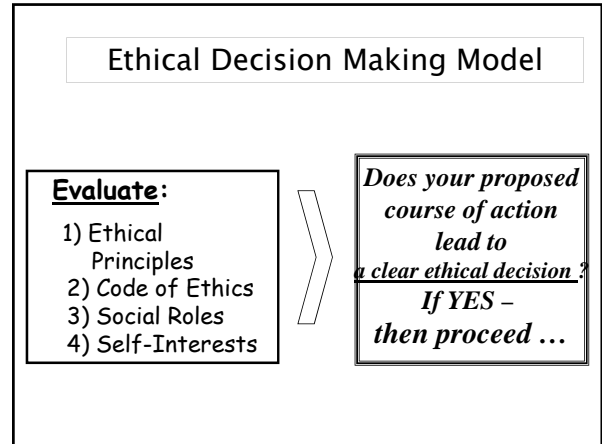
Ethical Decision Making Model

Evaluate:

1) Ethical Principles
2) Code of Ethics
3) Social Roles
4) Self-Interests

Does your proposed course of action lead to a clear ethical decision ?

If YES – then proceed …